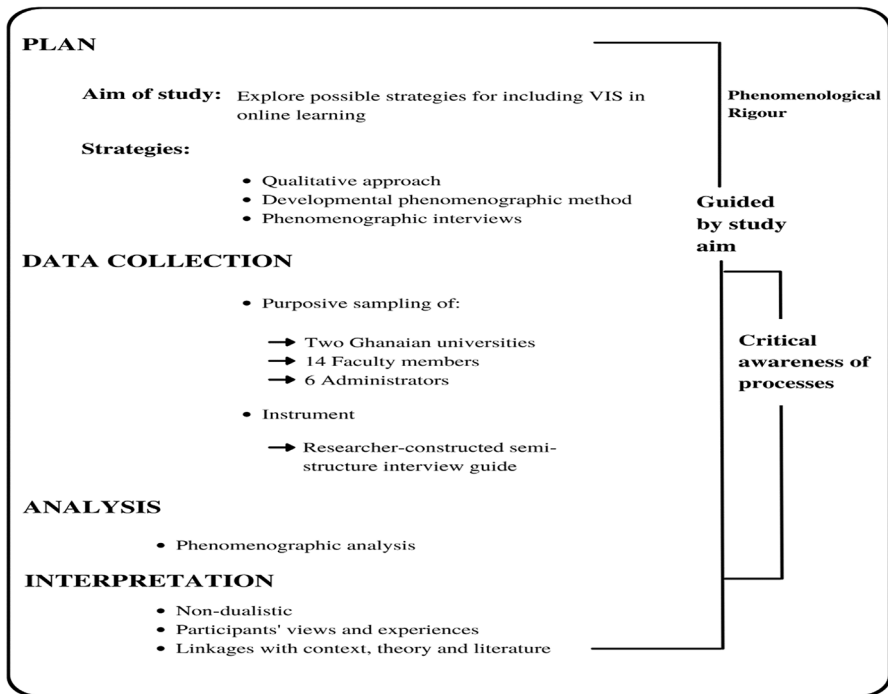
PLAN

Aim of study: Explore possible strategies for including VIS in online learning

Strategies:

• Qualitative approach
• Developmental phenomenographic method
• Phenomenographic interviews

DATA COLLECTION

• Purposive sampling of:

→ Two Ghanaian universities
→ 14 Faculty members
→ 6 Administrators

• Instrument

→ Researcher-constructed semi-structure interview guide

ANALYSIS

• Phenomenographic analysis

INTERPRETATION

• Non-dualistic
• Participants' views and experiences
• Linkages with context, theory and literature

Phenomenological Rigour

Guided by study aim

Critical awareness of processes